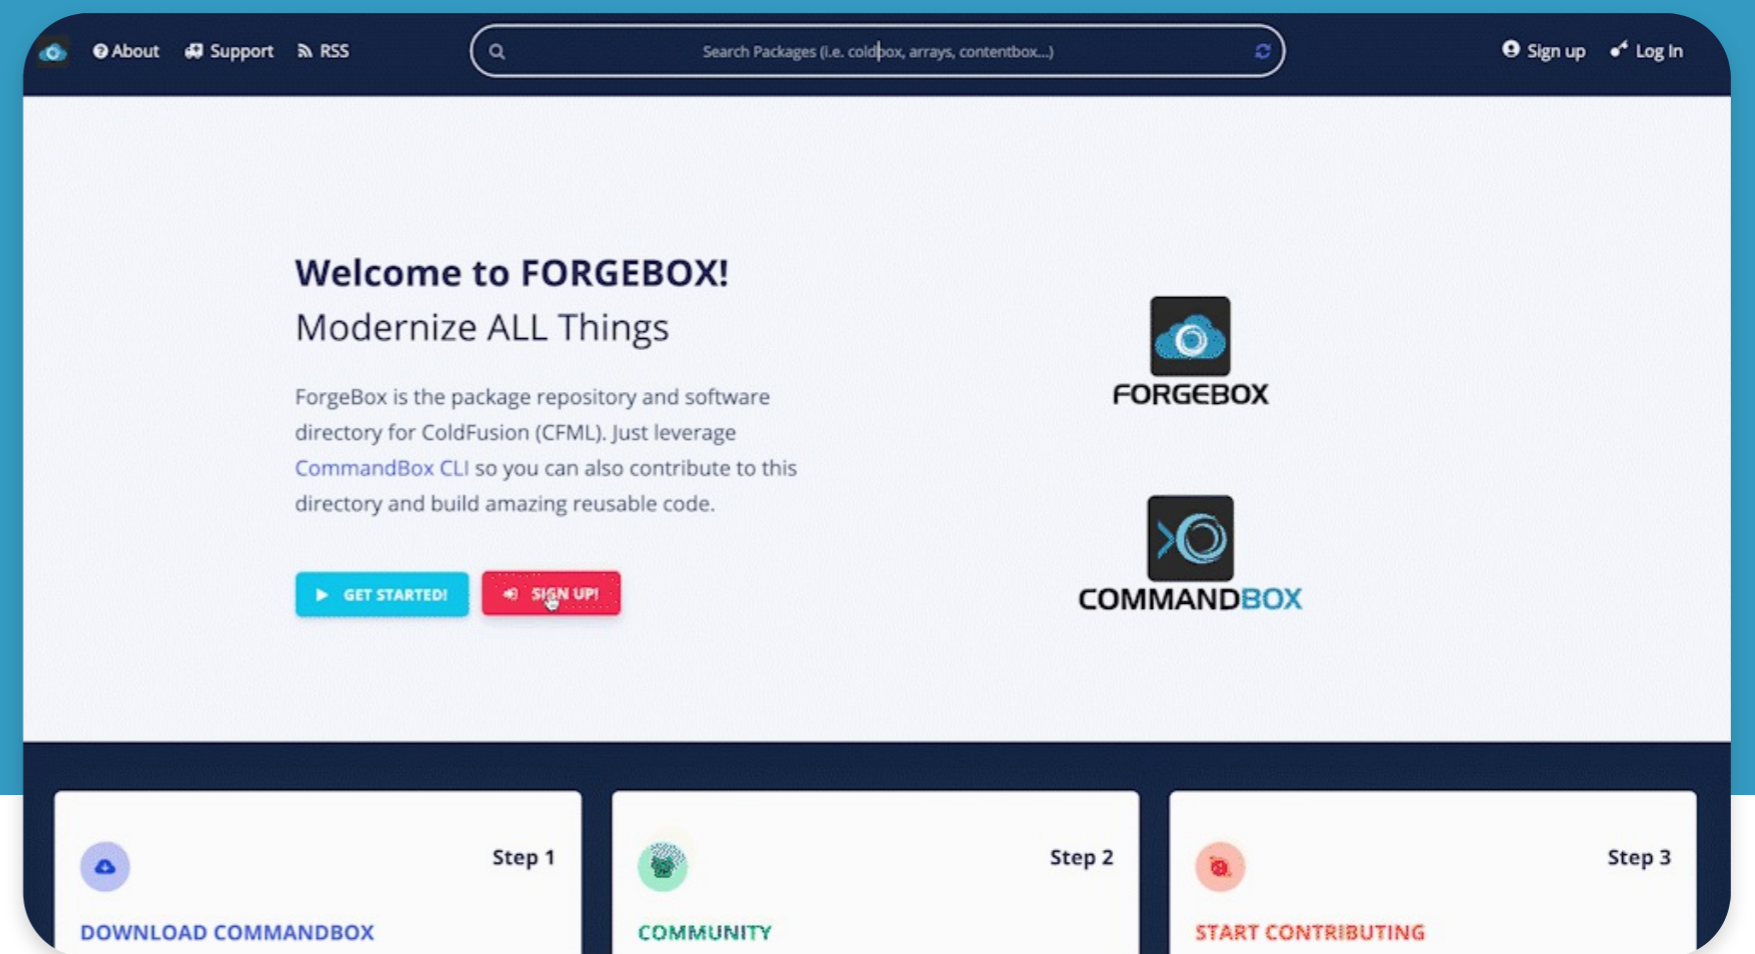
About Support RSS

Search Packages (i.e. coldbox, arrays, contentbox...)

Sign up Log In

Welcome to FORGEBOX!
Modernize ALL Things

ForgeBox is the package repository and software directory for ColdFusion (CFML). Just leverage CommandBox CLI so you can also contribute to this directory and build amazing reusable code.

GET STARTED! SIGN UP!

FORGEBOX

COMMANDBOX

Step 1
DOWNLOAD COMMANDBOX

Step 2
COMMUNITY

Step 3
START CONTRIBUTING